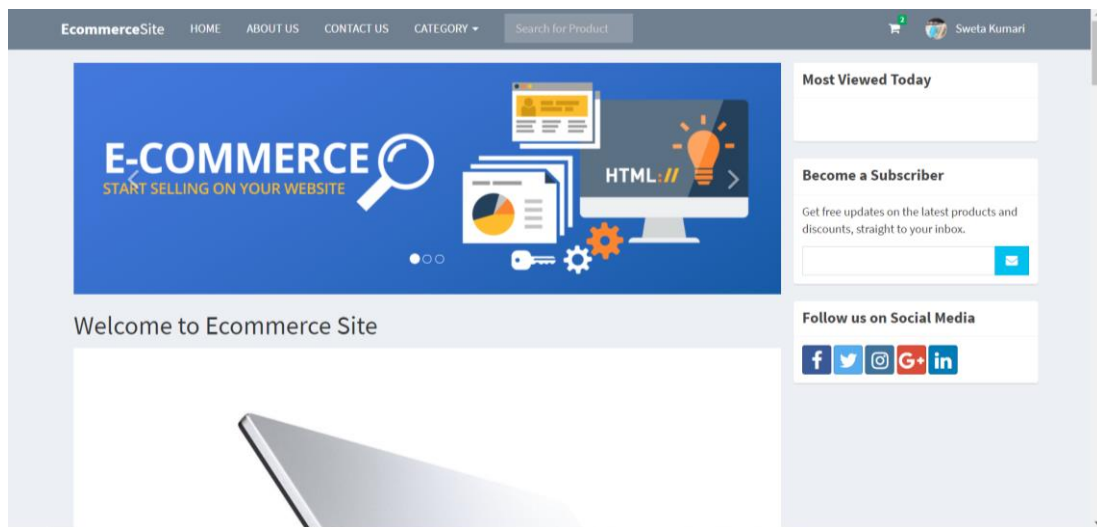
EcommerceSite HOME ABOUT US CONTACT US CATEGORY Search for Product 2 Sweta Kumari

E-COMMERCE
START SELLING ON YOUR WEBSITE

HTML://

Most Viewed Today

Become a Subscriber

Get free updates on the latest products and discounts, straight to your inbox.

Follow us on Social Media

Welcome to Ecommerce Site